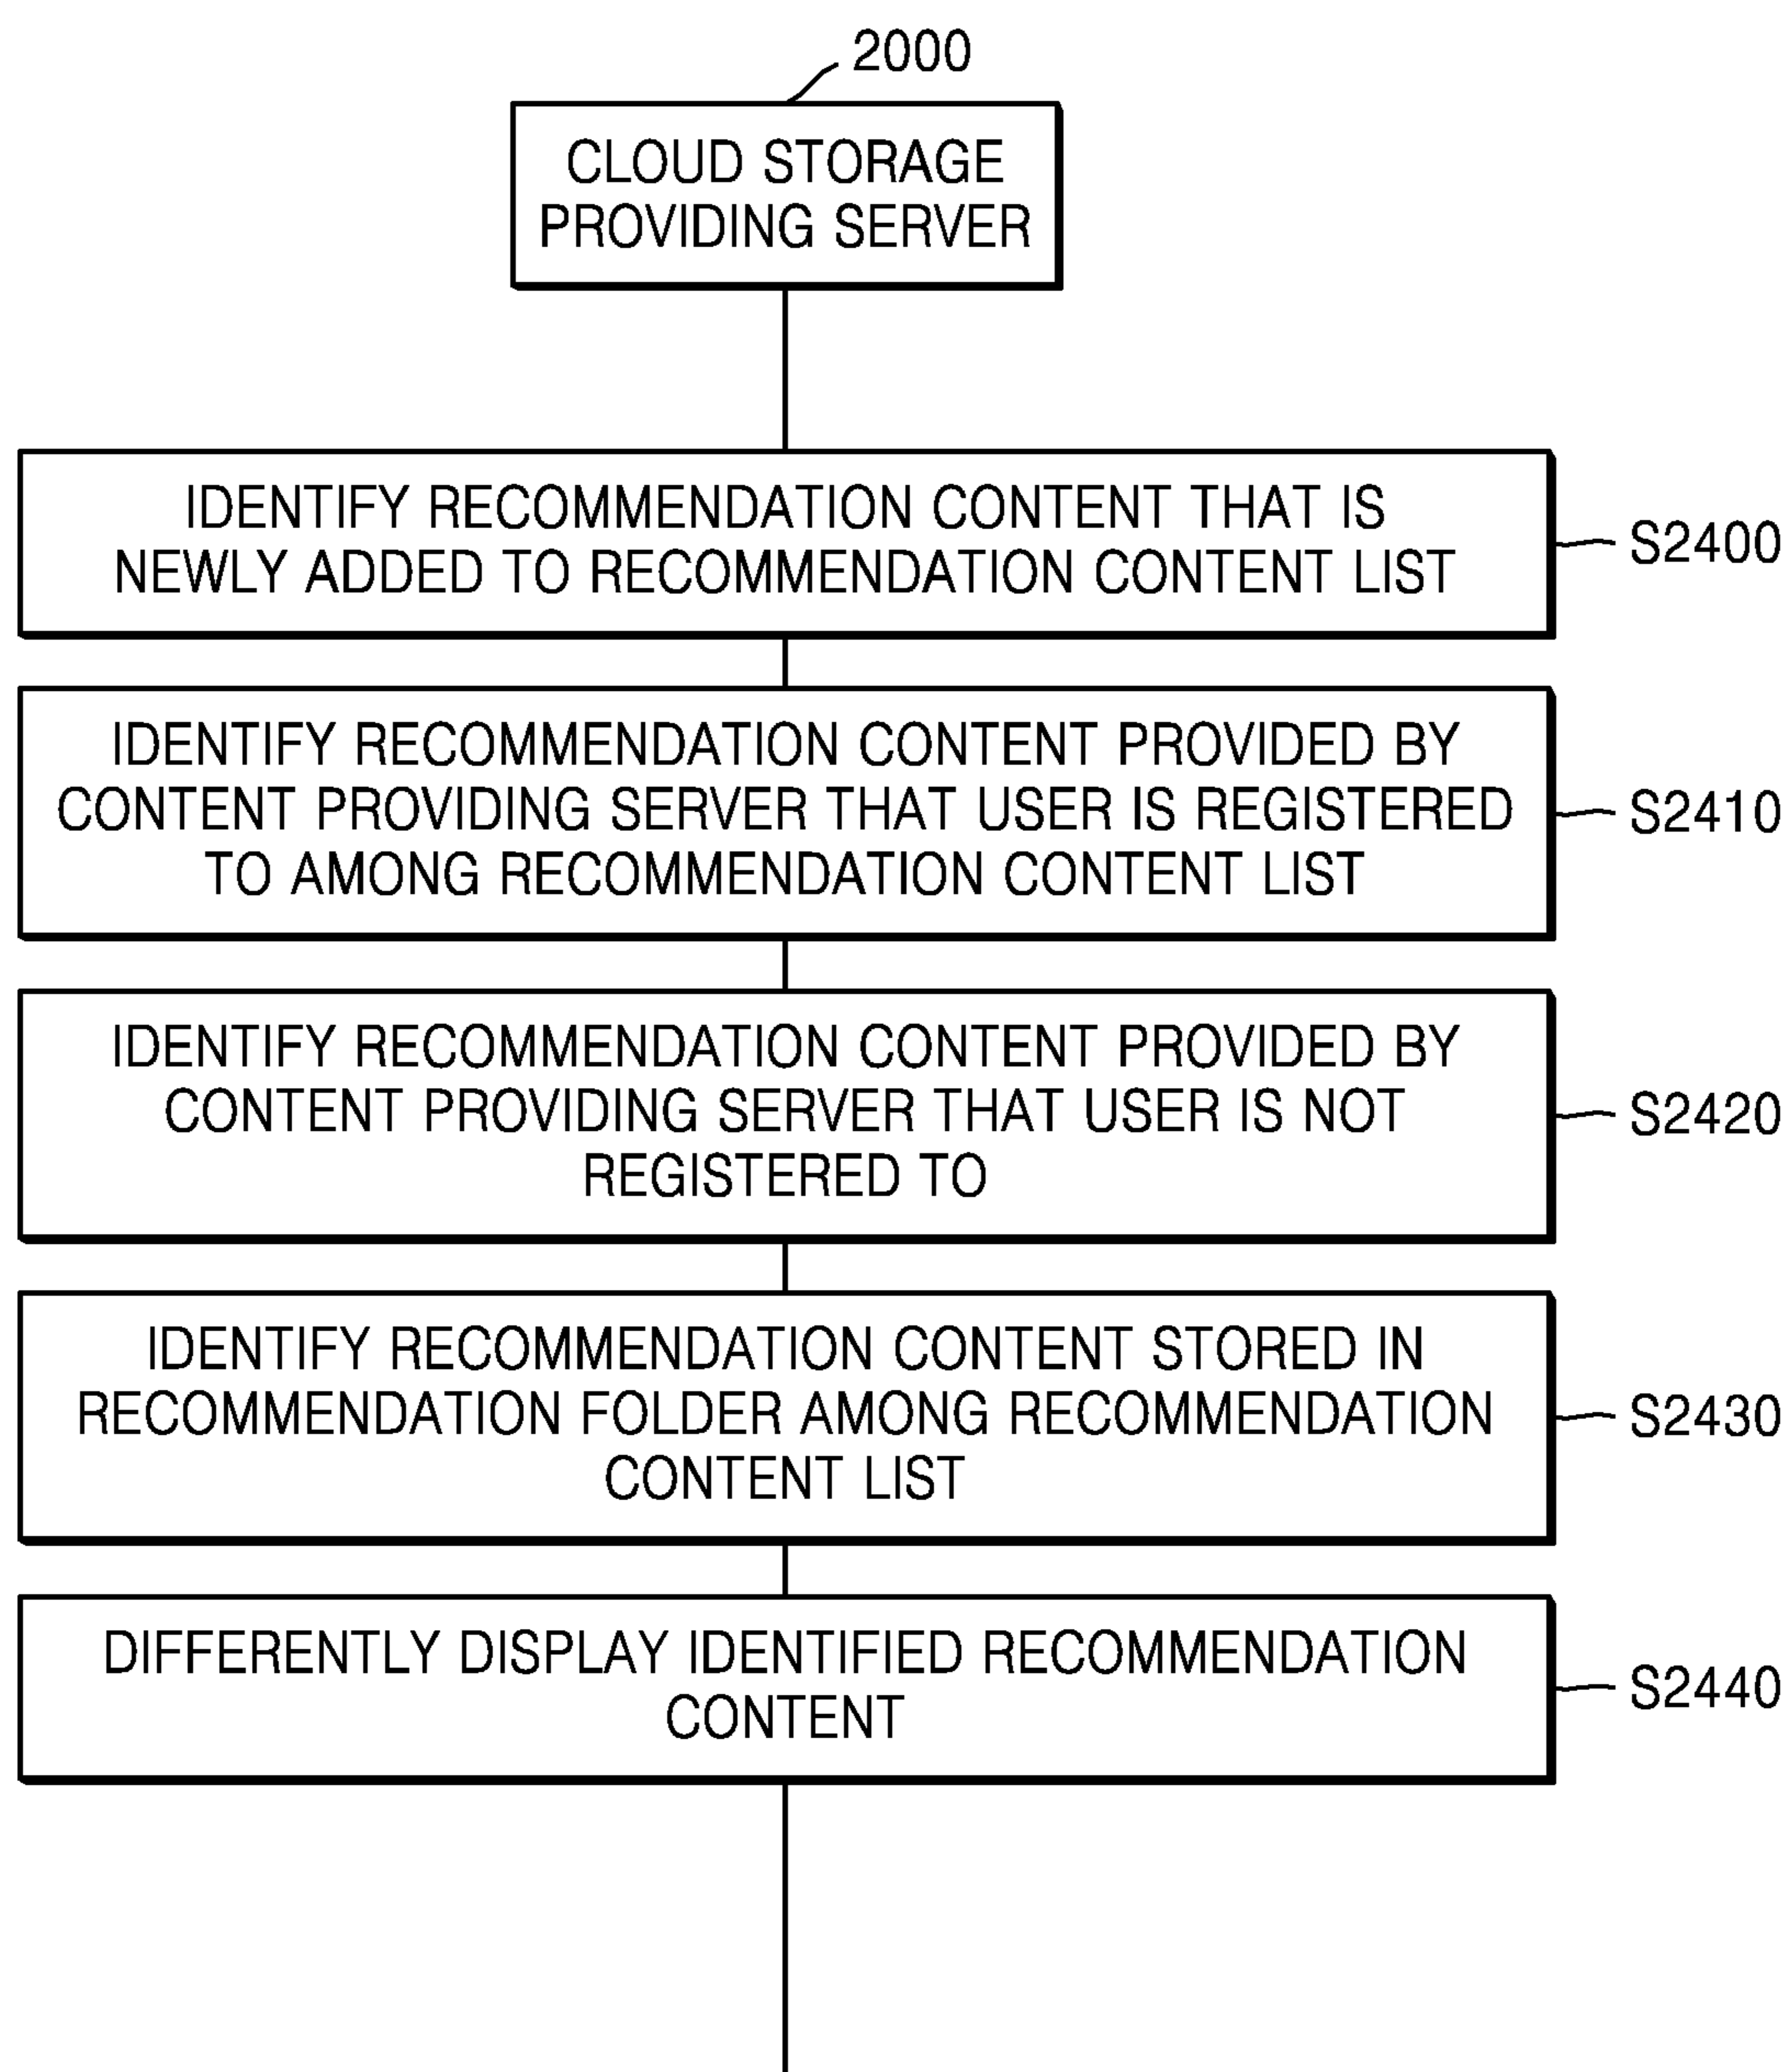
2000

CLOUD STORAGE PROVIDING SERVER

IDENTIFY RECOMMENDATION CONTENT THAT IS NEWLY ADDED TO RECOMMENDATION CONTENT LIST

S2400

IDENTIFY RECOMMENDATION CONTENT PROVIDED BY CONTENT PROVIDING SERVER THAT USER IS REGISTERED TO AMONG RECOMMENDATION CONTENT LIST

S2410

IDENTIFY RECOMMENDATION CONTENT PROVIDED BY CONTENT PROVIDING SERVER THAT USER IS NOT REGISTERED TO

S2420

IDENTIFY RECOMMENDATION CONTENT STORED IN RECOMMENDATION FOLDER AMONG RECOMMENDATION CONTENT LIST

S2430

DIFFERENTLY DISPLAY IDENTIFIED RECOMMENDATION CONTENT

S2440